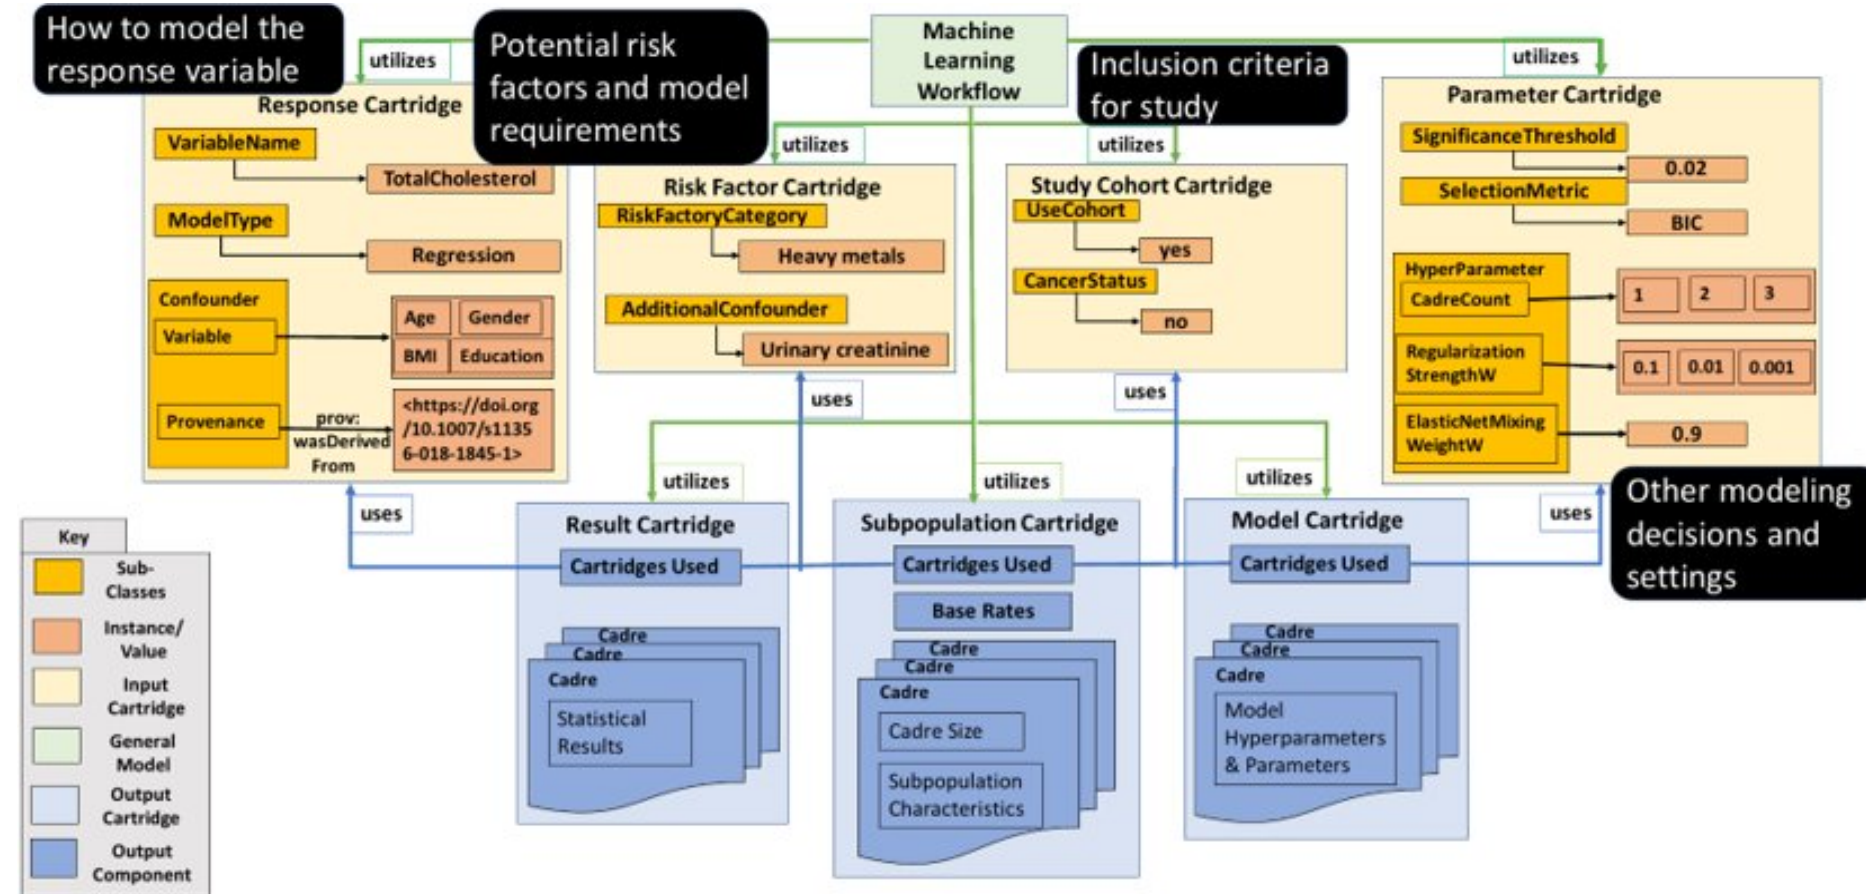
How to model the response variable

utilizes

Potential risk factors and model requirements

Machine Learning Workflow

Inclusion criteria for study

utilizes

Response Cartridge

VariableName

TotalCholesterol

ModelType

Regression

Confounder

Variable

Age

Gender

BMI

Education

Provenance

prov: wasDerivedFrom

<https://doi.org/10.1007/s11356-018-1845-1>

utilizes

Risk Factor Cartridge

RiskFactoryCategory

Heavy metals

AdditionalConfounder

Urinary creatinine

utilizes

Study Cohort Cartridge

UseCohort

yes

CancerStatus

no

Parameter Cartridge

SignificanceThreshold

0.02

SelectionMetric

BIC

HyperParameter

CadreCount

1

2

3

Regularization StrengthW

0.1

0.01

0.001

ElasticNetMixing WeightW

0.9

uses

uses

uses

uses

utilizes

utilizes

utilizes

Other modeling decisions and settings

Key

Sub-Classes

Instance/ Value

Input Cartridge

General Model

Output Cartridge

Output Component

Result Cartridge

Cartridges Used

Cadre

Cadre

Cadre

Statistical Results

Subpopulation Cartridge

Cartridges Used

Base Rates

Cadre

Cadre

Cadre

Cadre Size

Subpopulation Characteristics

Model Cartridge

Cartridges Used

Cadre

Cadre

Cadre

Model Hyperparameters & Parameters